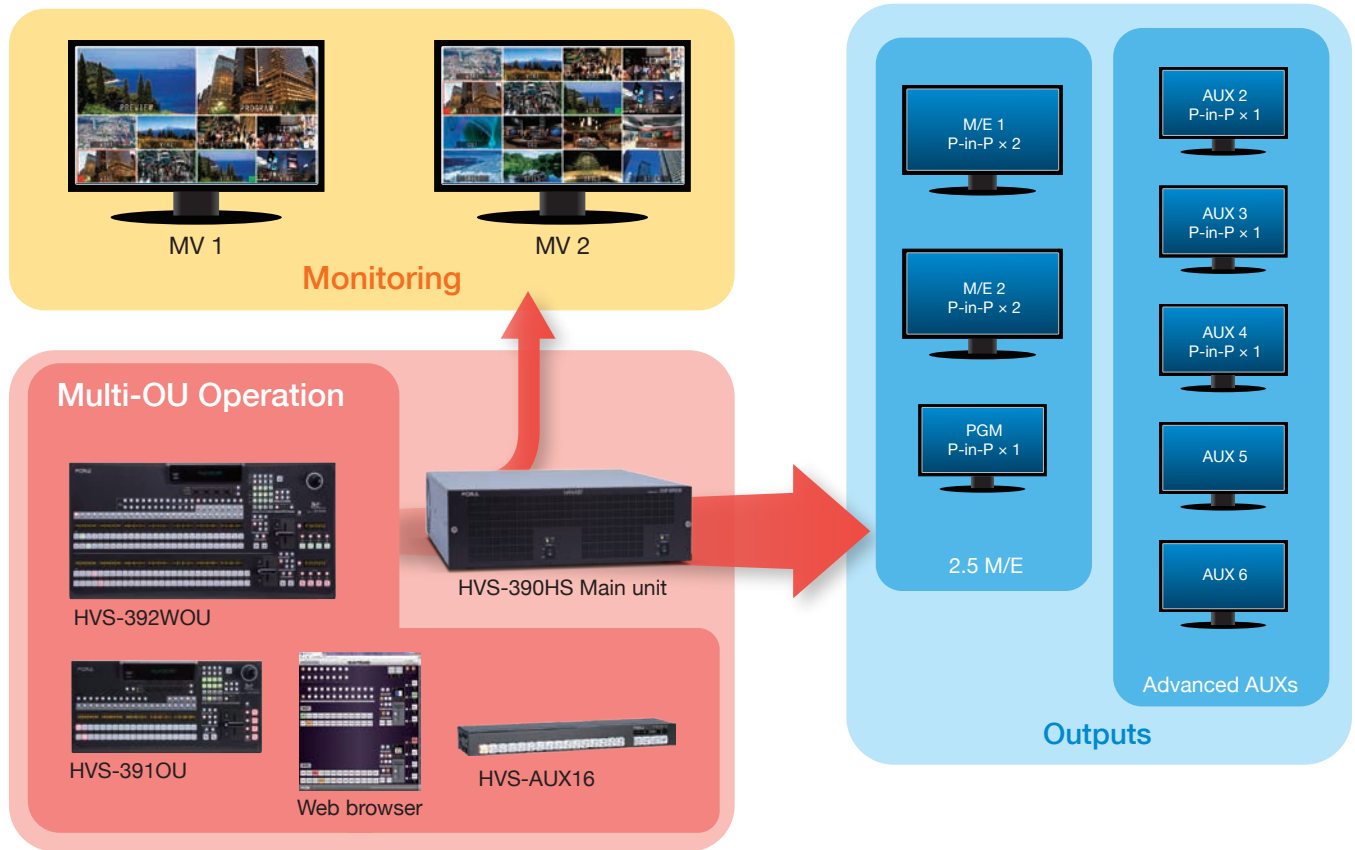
PREVIEW
PROGRAM

MV 1

MV 2

Monitoring

Multi-OU Operation

HVS-392WOU

HVS-390HS Main unit

HVS-391OU

Web browser

HVS-AUX16

M/E 1
P-in-P × 2

M/E 2
P-in-P × 2

PGM
P-in-P × 1

2.5 M/E

AUX 2
P-in-P × 1

AUX 3
P-in-P × 1

AUX 4
P-in-P × 1

AUX 5

AUX 6

Advanced AUXs

Outputs